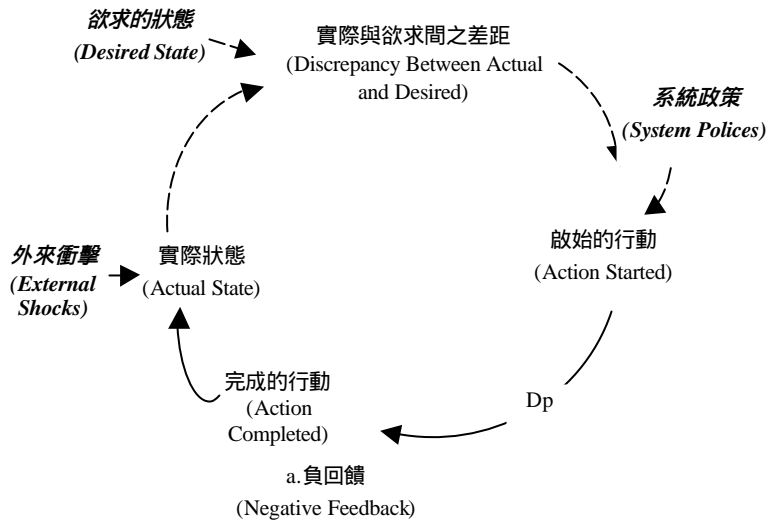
欲求的狀態
(Desired State)

實際與欲求間之差距
(Discrepancy Between Actual and Desired)

系統政策
(System Polices)

啟始的行動
(Action Started)

Dp

完成的行動
(Action Completed)

外來衝擊
(External Shocks)

實際狀態
(Actual State)

a.負回饋
(Negative Feedback)